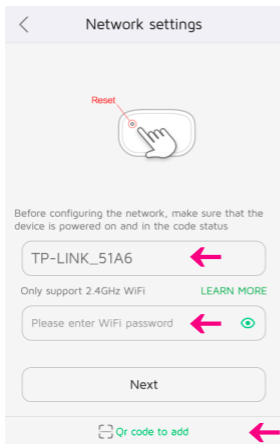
Network settings

Reset

Before configuring the network, make sure that the device is powered on and in the code status

TP-LINK_51A6

Only support 2.4GHz WiFi

LEARN MORE

Please enter WiFi password

Next

Qr code to add